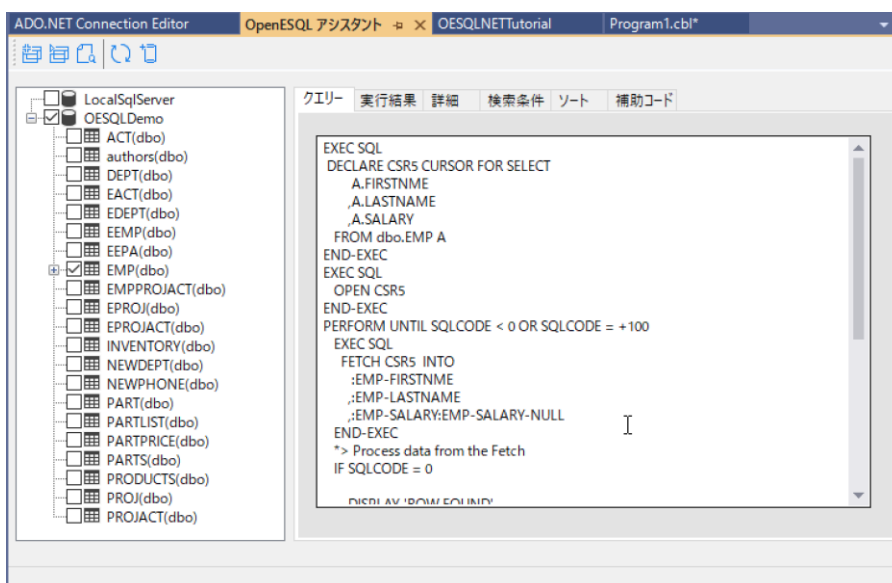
ADO.NET Connection Editor | OpenESQL アシスタント | OESQLNETTutorial | Program1.cbl*

LocalSqlServer
OESQLDemo
ACT(dbo)
authors(dbo)
DEPT(dbo)
EACT(dbo)
EDEPT(dbo)
EEMP(dbo)
EEPA(dbo)
EMP(dbo)
EMPPROJACT(dbo)
EPROJ(dbo)
EPROJACT(dbo)
INVENTORY(dbo)
NEWDEPT(dbo)
NEWPHONE(dbo)
PART(dbo)
PARTLIST(dbo)
PARTPRICE(dbo)
PARTS(dbo)
PRODUCTS(dbo)
PROJ(dbo)
PROJACT(dbo)

クエリー | 実行結果 | 詳細 | 検索条件 | ソート | 補助コード

EXEC SQL
DECLARE CSR5 CURSOR FOR SELECT
A.FIRSTNME
,A.LASTNAME
,A.SALARY
FROM dbo.EMP A
END-EXEC
EXEC SQL
OPEN CSR5
END-EXEC
PERFORM UNTIL SQLCODE < 0 OR SQLCODE = +100
EXEC SQL
FETCH CSR5 INTO
:EMP-FIRSTNME
,:EMP-LASTNAME
,:EMP-SALARY:EMP-SALARY-NULL
END-EXEC
*> Process data from the Fetch
IF SQLCODE = 0

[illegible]